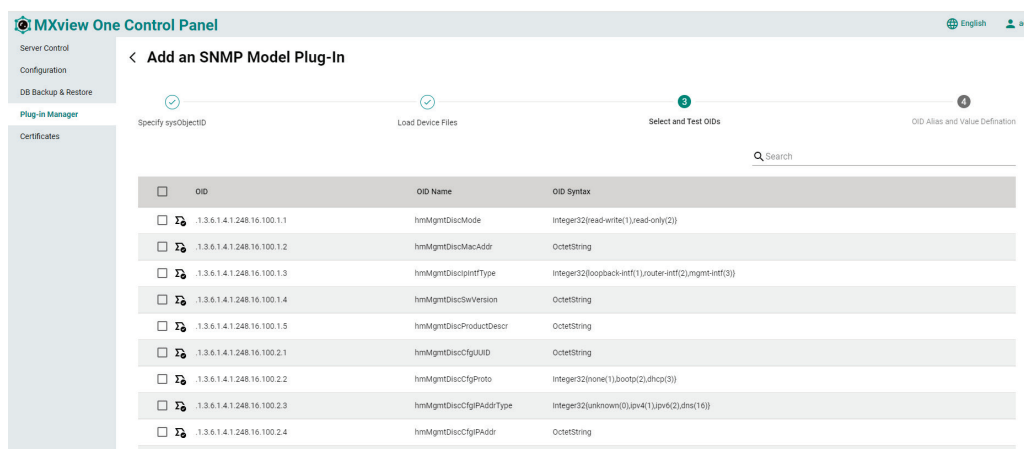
MXview One Control Panel

English

Server Control
Configuration
DB Backup & Restore
Plug-in Manager
Certificates

< Add an SNMP Model Plug-In

Specify sysObjectID
Load Device Files
3 Select and Test OIDs
4 OID Alias and Value Defination

Search

| | OID | OID Name | OID Syntax |
|---|---|---|---|
| | .1.3.6.1.4.1.248.16.100.1.1 | hmMgmtDiscMode | Integer32{read-write(1),read-only(2)} |
| | .1.3.6.1.4.1.248.16.100.1.2 | hmMgmtDiscMacAddr | OctetString |
| | .1.3.6.1.4.1.248.16.100.1.3 | hmMgmtDiscIpIntfType | Integer32{loopback-intf(1),router-intf(2),mgmt-intf(3)} |
| | .1.3.6.1.4.1.248.16.100.1.4 | hmMgmtDiscSwVersion | OctetString |
| | .1.3.6.1.4.1.248.16.100.1.5 | hmMgmtDiscProductDescr | OctetString |
| | .1.3.6.1.4.1.248.16.100.2.1 | hmMgmtDiscCfgUUID | OctetString |
| | .1.3.6.1.4.1.248.16.100.2.2 | hmMgmtDiscCfgProto | Integer32{none(1),bootp(2),dhcp(3)} |
| | .1.3.6.1.4.1.248.16.100.2.3 | hmMgmtDiscCfgIPAddrType | Integer32{unknown(0),ipv4(1),ipv6(2),dns(16)} |
| | .1.3.6.1.4.1.248.16.100.2.4 | hmMgmtDiscCfgIPAddr | OctetString |